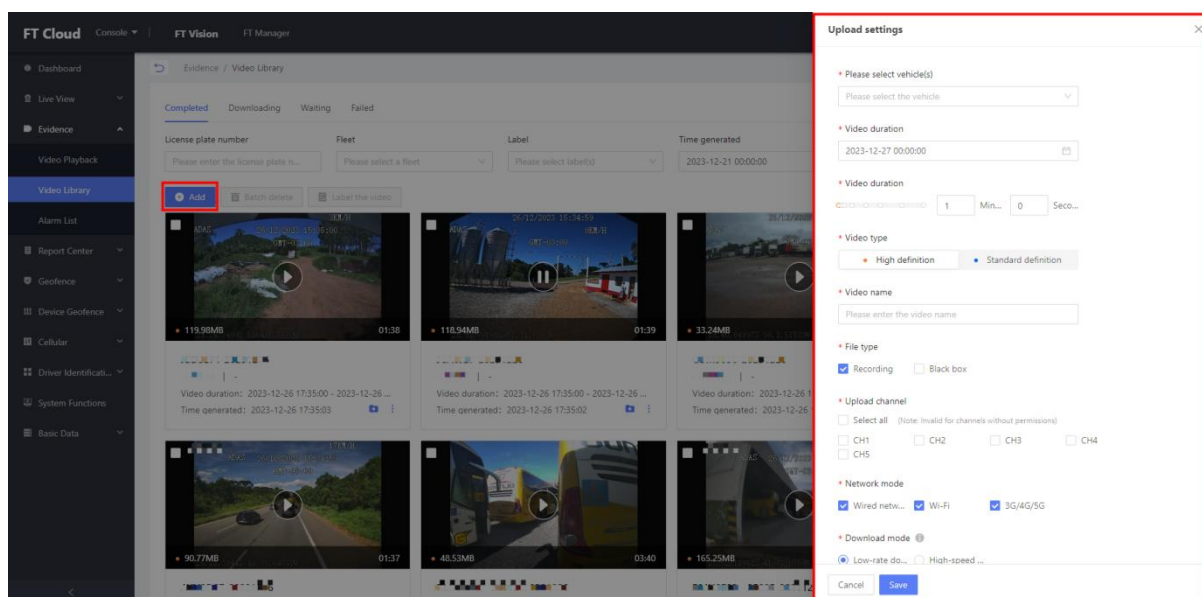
FT Cloud Console FT Vision FT Manager

Dashboard
Live View
Evidence
Video Playback
Video Library
Alarm List
Report Center
Geofence
Device Geofence
Cellular
Driver Identificati...
System Functions
Basic Data

Evidence / Video Library

Completed Downloading Waiting Failed

License plate number
Please enter the license plate n...
Fleet
Please select a fleet
Label
Please select label(s)
Time generated
2023-12-21 00:00:00

Add Batch delete Label the video

119.98MB 01:38
Video duration: 2023-12-26 17:35:00 - 2023-12-26 ...
Time generated: 2023-12-26 17:35:03

118.94MB 01:39
Video duration: 2023-12-26 17:35:00 - 2023-12-26 ...
Time generated: 2023-12-26 17:35:02

33.24MB
Video duration: 2023-12-26 1
Time generated: 2023-12-26

90.77MB 01:37
48.53MB 03:40
165.25MB

Upload settings

* Please select vehicle(s)
Please select the vehicle

* Video duration
2023-12-27 00:00:00

* Video duration
1 Min... 0 Seco...

* Video type
High definition Standard definition

* Video name
Please enter the video name

* File type
Recording Black box

* Upload channel
Select all (Note: Invalid for channels without permissions)
CH1 CH2 CH3 CH4
CH5

* Network mode
Wired netw... Wi-Fi 3G/4G/5G

* Download mode
Low-rate do... High-speed ...

Cancel Save